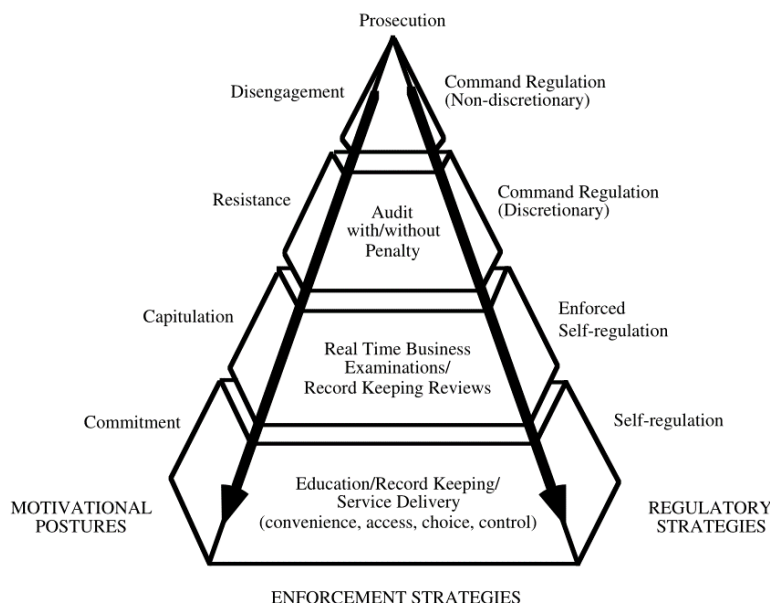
Prosecution

Disengagement

Command Regulation (Non-discretionary)

Resistance

Audit with/without Penalty

Command Regulation (Discretionary)

Capitulation

Enforced Self-regulation

Real Time Business Examinations/ Record Keeping Reviews

Commitment

Self-regulation

Education/Record Keeping/ Service Delivery (convenience, access, choice, control)

MOTIVATIONAL POSTURES

REGULATORY STRATEGIES

ENFORCEMENT STRATEGIES